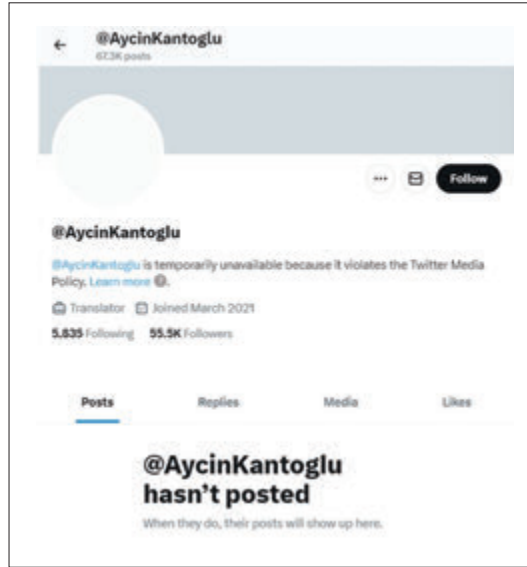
←
@AycinKantoglu
67.3K posts

···
Follow

@AycinKantoglu

@AycinKantoglu is temporarily unavailable because it violates the Twitter Media Policy. Learn more

Translator Joined March 2021

5,835 Following 55.5K Followers

Posts Replies Media Likes

@AycinKantoglu hasn't posted

When they do, their posts will show up here.